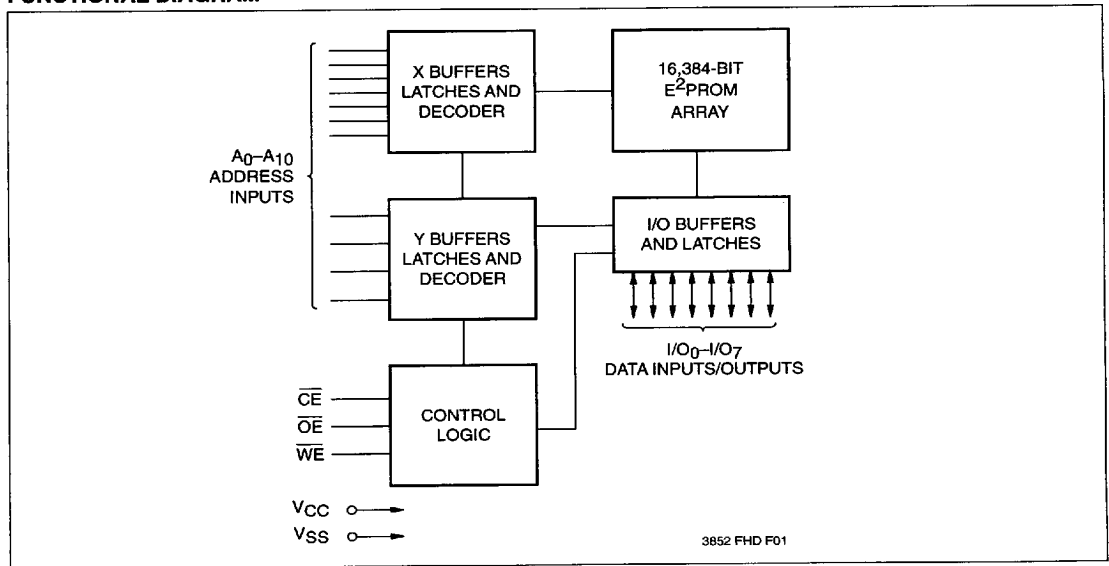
FUNCTIONAL DIAGRAM

X BUFFERS LATCHES AND DECODER

16,384-BIT $E^2$PROM ARRAY

$A_0$–$A_{10}$ ADDRESS INPUTS

Y BUFFERS LATCHES AND DECODER

I/O BUFFERS AND LATCHES

$I/O_0$–$I/O_7$ DATA INPUTS/OUTPUTS

$\overline{CE}$

$\overline{OE}$

$\overline{WE}$

CONTROL LOGIC

$V_{CC}$

$V_{SS}$

3852 FHD F01